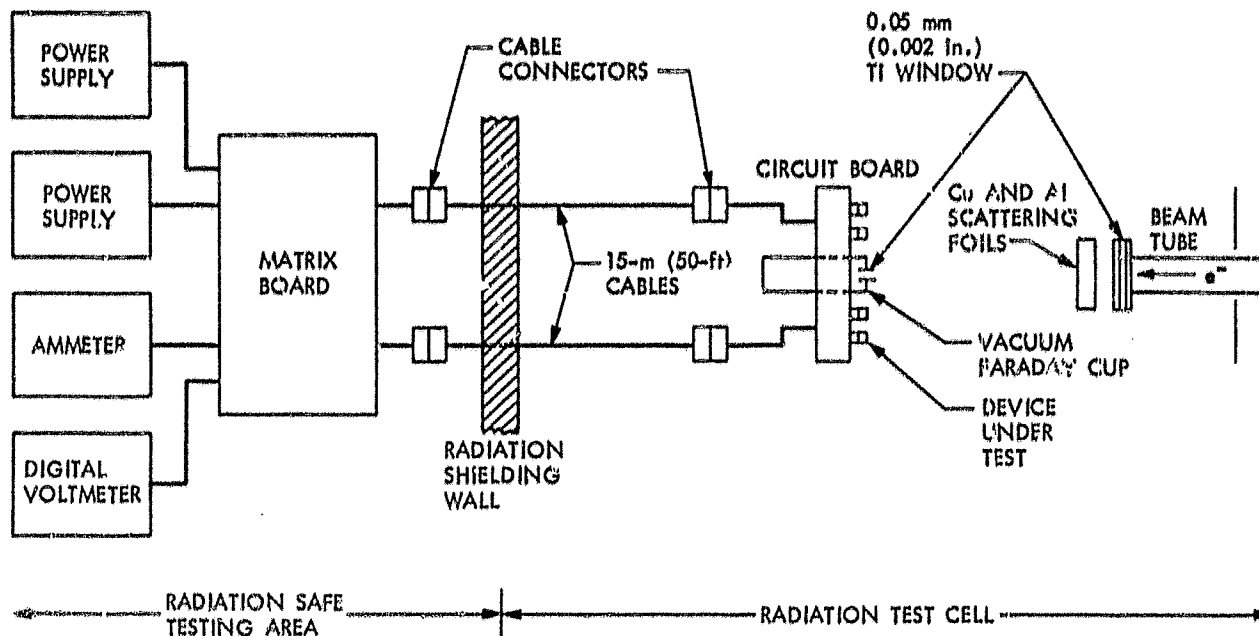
POWER SUPPLY

POWER SUPPLY

AMMETER

DIGITAL VOLTMETER

MATRIX BOARD

CABLE CONNECTORS

RADIATION SHIELDING WALL

15-m (50-ft) CABLES

CIRCUIT BOARD

0.05 mm (0.002 in.) TI WINDOW

Cu AND Al SCATTERING FOILS

BEAM TUBE

$e^-$

VACUUM FARADAY CUP

DEVICE UNDER TEST

RADIATION SAFE TESTING AREA

RADIATION TEST CELL